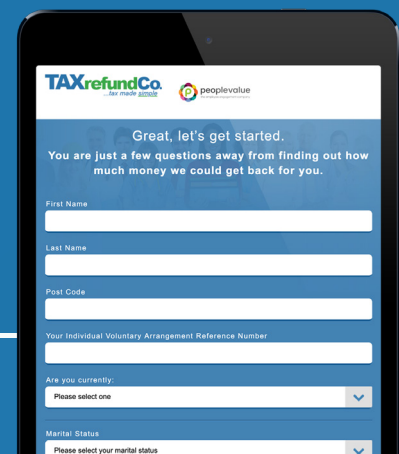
TAXrefundCo.
...tax made simple

peoplevalue
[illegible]

Great, let's get started.
You are just a few questions away from finding out how much money we could get back for you.

First Name

Last Name

Post Code

Your Individual Voluntary Arrangement Reference Number

Are you currently:
Please select one

Marital Status
Please select your marital status